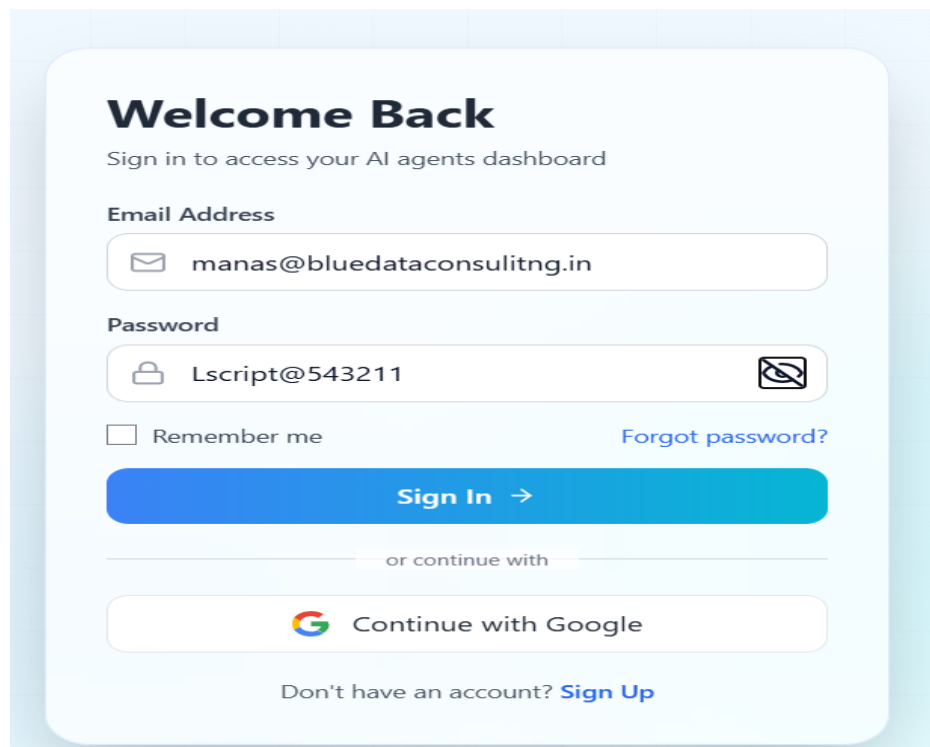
Welcome Back

Sign in to access your AI agents dashboard

Email Address

manas@bluedataconsulitng.in

Password

Lscript@543211

Remember me

Forgot password?

Sign In →

or continue with

Continue with Google

Don't have an account? Sign Up